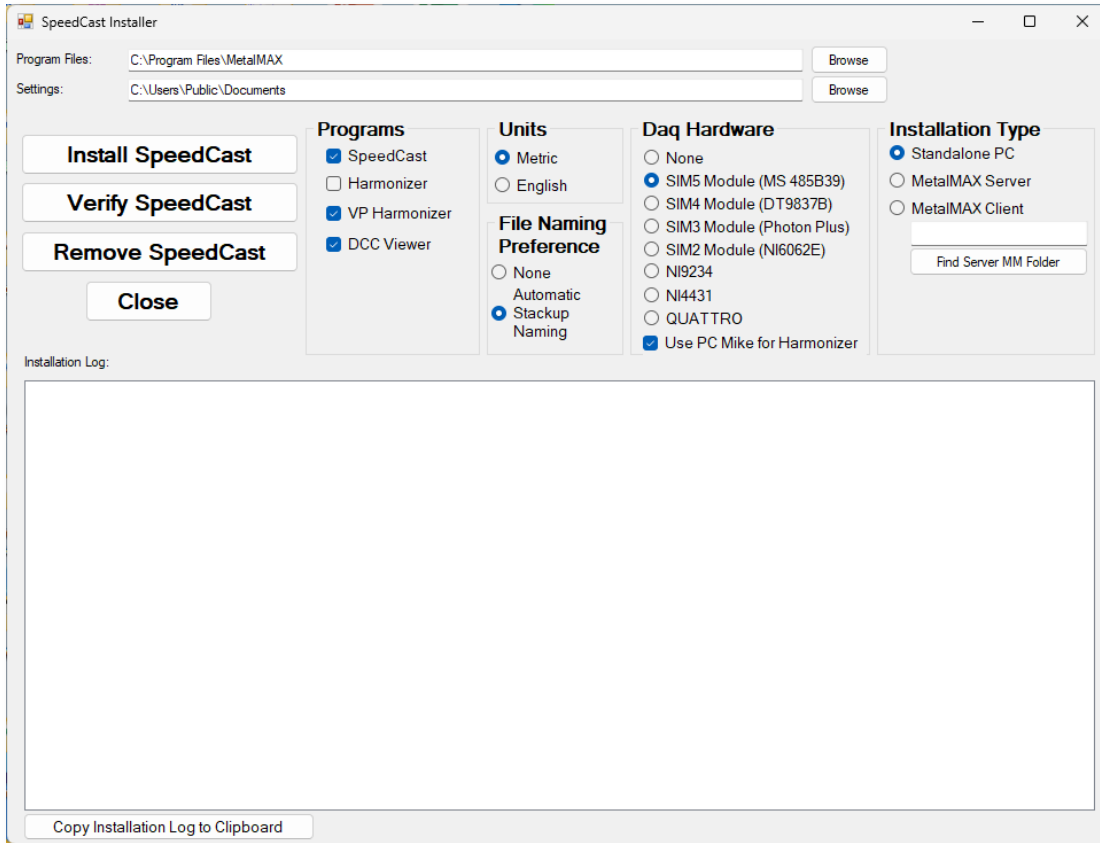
SpeedCast Installer

Program Files: C:\Program Files\MetalMAX Browse
Settings: C:\Users\Public\Documents Browse

Install SpeedCast
Verify SpeedCast
Remove SpeedCast
Close

Programs
SpeedCast
Harmonizer
VP Harmonizer
DCC Viewer

Units
Metric
English

File Naming Preference
None
Automatic Stackup Naming

Daq Hardware
None
SIM5 Module (MS 485B39)
SIM4 Module (DT9837B)
SIM3 Module (Photon Plus)
SIM2 Module (NI6062E)
NI9234
NI4431
QUATTRO
Use PC Mike for Harmonizer

Installation Type
Standalone PC
MetalMAX Server
MetalMAX Client
Find Server MM Folder

Installation Log:

Copy Installation Log to Clipboard